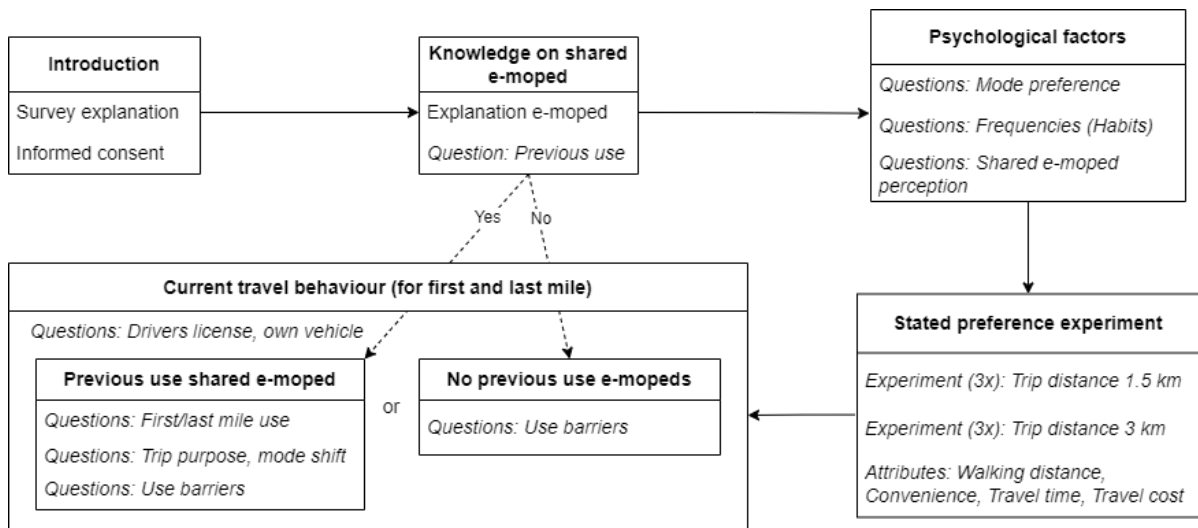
Introduction

Survey explanation

Informed consent

Knowledge on shared e-moped

Explanation e-moped

Question: Previous use

Psychological factors

Questions: Mode preference

Questions: Frequencies (Habits)

Questions: Shared e-moped perception

Yes

No

Current travel behaviour (for first and last mile)

Questions: Drivers license, own vehicle

Previous use shared e-moped

Questions: First/last mile use

Questions: Trip purpose, mode shift

Questions: Use barriers

or

No previous use e-mopeds

Questions: Use barriers

Stated preference experiment

Experiment (3x): Trip distance 1.5 km

Experiment (3x): Trip distance 3 km

Attributes: Walking distance, Convenience, Travel time, Travel cost